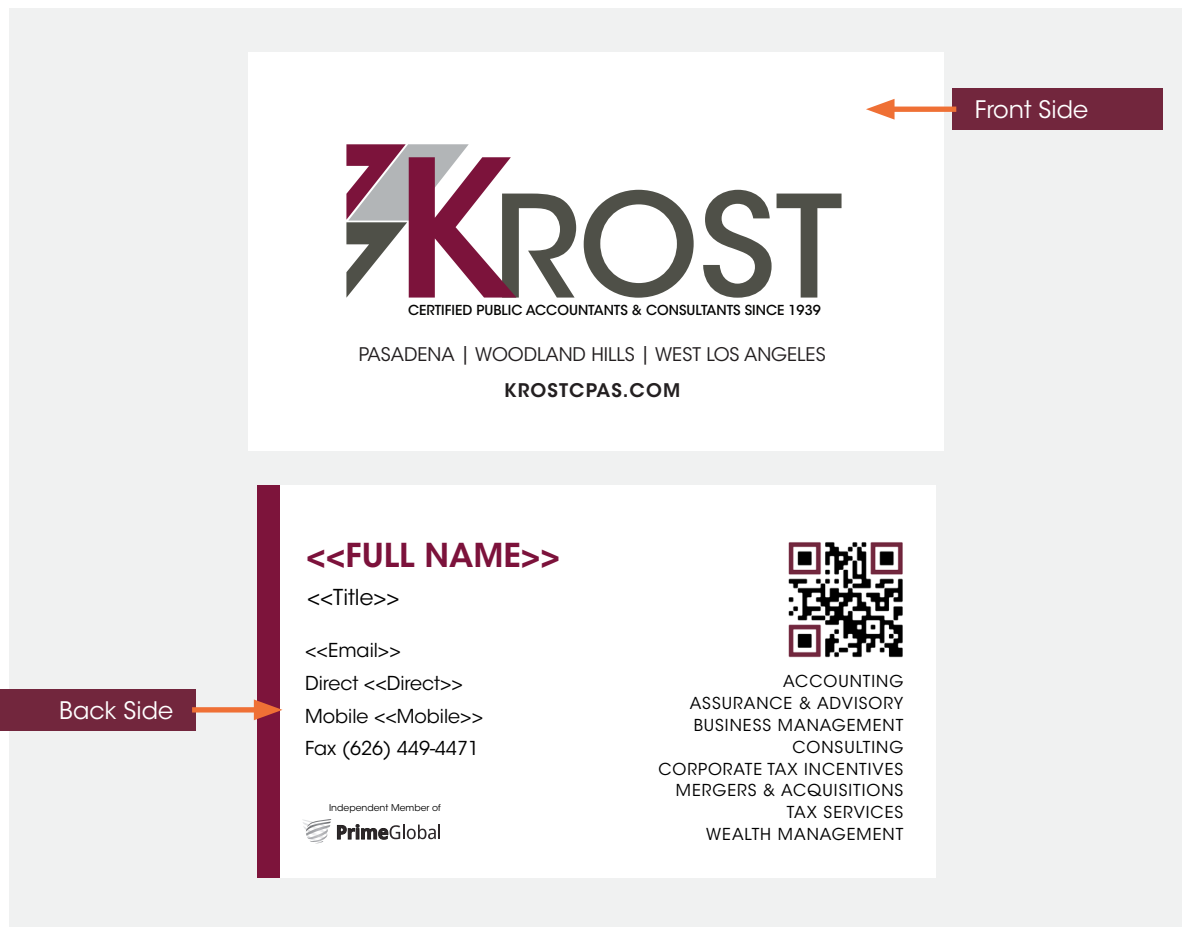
Front Side

KROST
CERTIFIED PUBLIC ACCOUNTANTS & CONSULTANTS SINCE 1939

PASADENA | WOODLAND HILLS | WEST LOS ANGELES
KROSTCPAS.COM

<<FULL NAME>>
<<Title>>

<<Email>>
Direct <<Direct>>
Mobile <<Mobile>>
Fax (626) 449-4471

Independent Member of
PrimeGlobal

ACCOUNTING
ASSURANCE & ADVISORY
BUSINESS MANAGEMENT
CONSULTING
CORPORATE TAX INCENTIVES
MERGERS & ACQUISITIONS
TAX SERVICES
WEALTH MANAGEMENT

Back Side